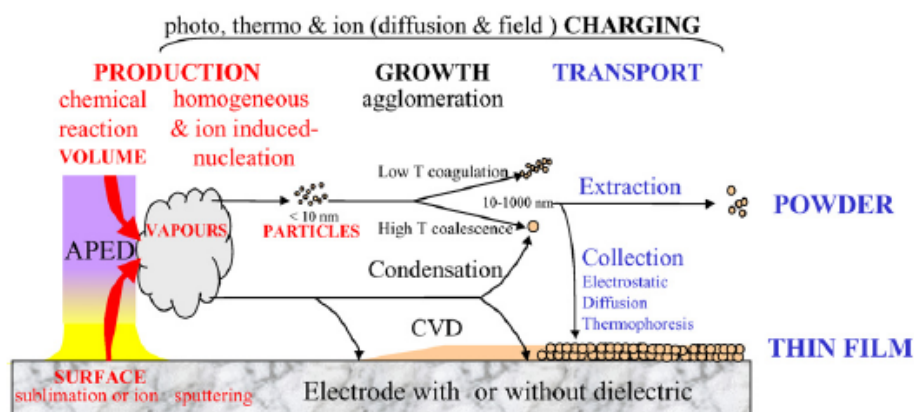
photo, thermo & ion (diffusion & field ) CHARGING

PRODUCTION

chemical reaction VOLUME

homogeneous & ion induced-nucleation

GROWTH agglomeration

TRANSPORT

Low T coagulation

10-1000 nm

Extraction

POWDER

APED

VAPOURS

< 10 nm PARTICLES

High T coalescence

Collection Electrostatic Diffusion Thermophoresis

Condensation

CVD

THIN FILM

SURFACE sublimation or ion sputtering

Electrode with or without dielectric